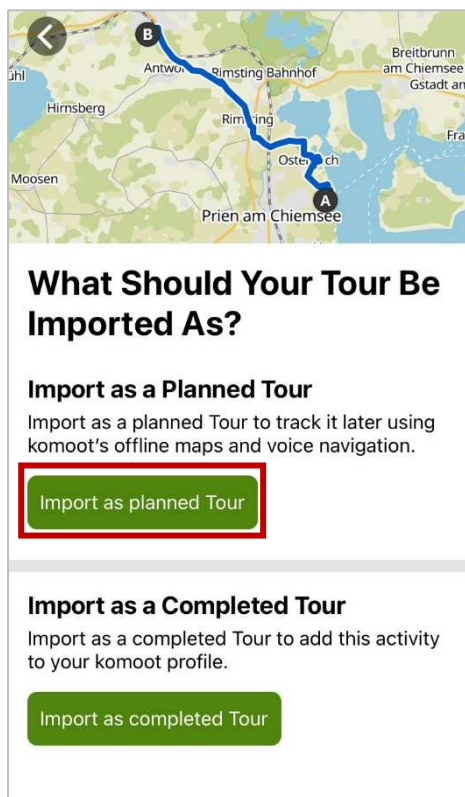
B
Antwo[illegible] Rimsting Bahnhof
Breitbrunn am Chiemsee
Gstadt an
ühl
Hirnsberg
Rim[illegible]ing
Fra
Oste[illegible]ch
Moosen
A
Prien am Chiemsee

What Should Your Tour Be Imported As?

Import as a Planned Tour

Import as a planned Tour to track it later using komoot's offline maps and voice navigation.

Import as planned Tour

Import as a Completed Tour

Import as a completed Tour to add this activity to your komoot profile.

Import as completed Tour